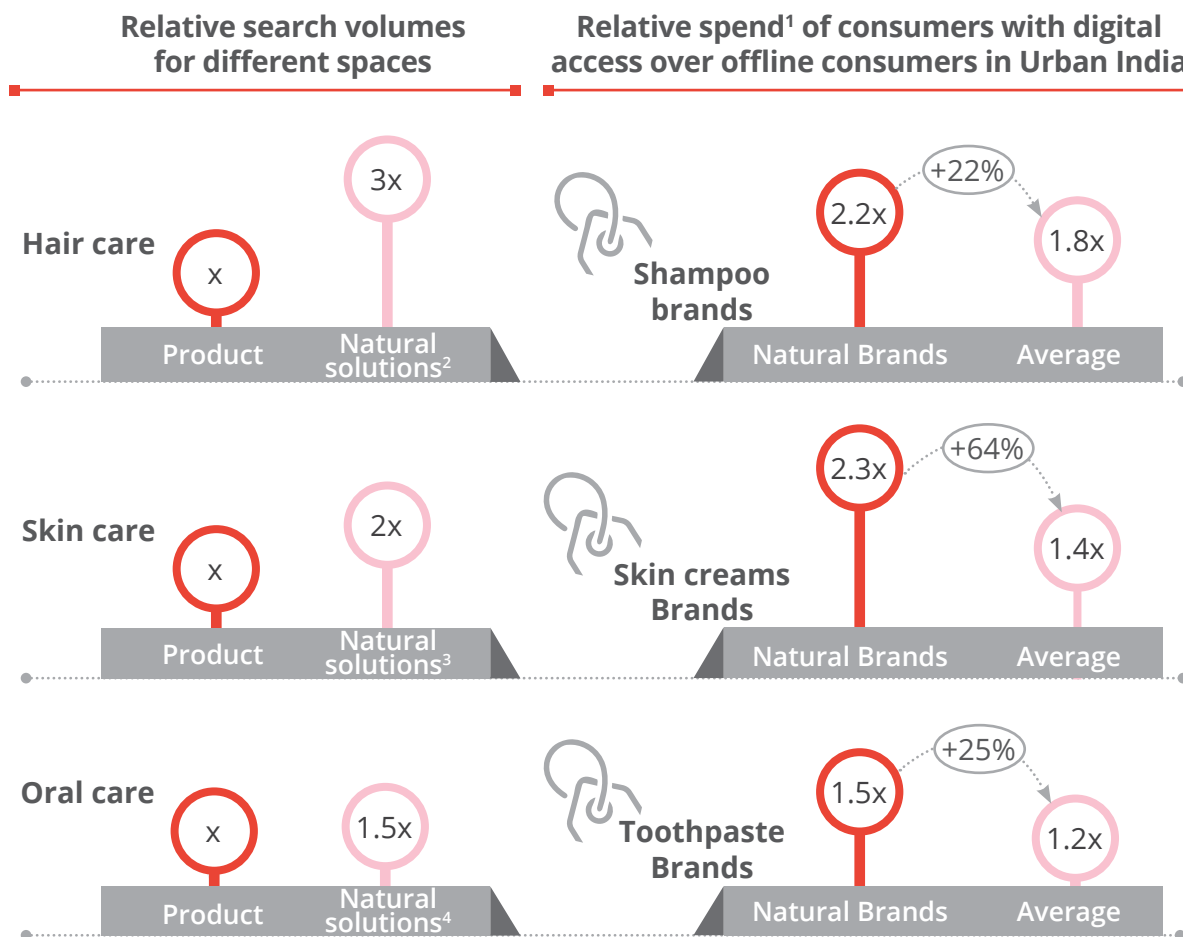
Relative search volumes for different spaces

Relative spend$^1$ of consumers with digital access over offline consumers in Urban India

Hair care

x

3x

Product

Natural solutions$^2$

Shampoo brands

2.2x

+22%

1.8x

Natural Brands

Average

Skin care

x

2x

Product

Natural solutions$^3$

Skin creams Brands

2.3x

+64%

1.4x

Natural Brands

Average

Oral care

x

1.5x

Product

Natural solutions$^4$

Toothpaste Brands

1.5x

+25%

1.2x

Natural Brands

Average